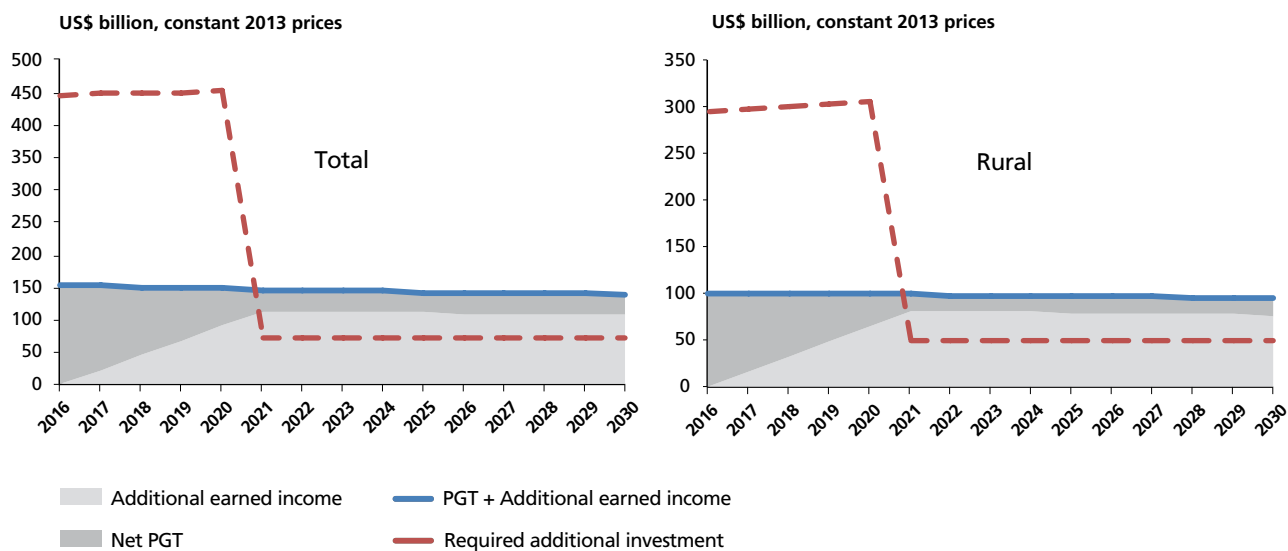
US$ billion, constant 2013 prices

500
450
400
350
300
250
200
150
100
50
0

Total

2016 2017 2018 2019 2020 2021 2022 2023 2024 2025 2026 2027 2028 2029 2030

US$ billion, constant 2013 prices

350
300
250
200
150
100
50
0

Rural

2016 2017 2018 2019 2020 2021 2022 2023 2024 2025 2026 2027 2028 2029 2030

Additional earned income
Net PGT
PGT + Additional earned income
Required additional investment